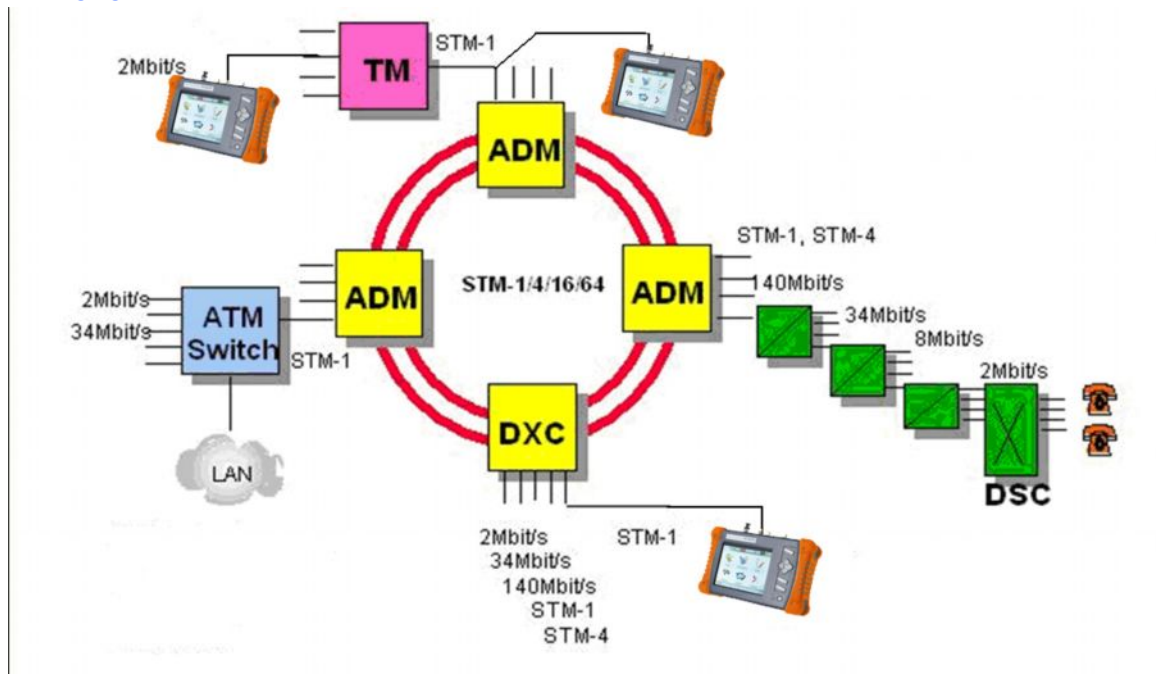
2Mbit/s

TM

STM-1

ADM

STM-1, STM-4

2Mbit/s

34Mbit/s

ATM Switch

STM-1

ADM

STM-1/4/16/64

ADM

140Mbit/s

34Mbit/s

8Mbit/s

2Mbit/s

LAN

DXC

DSC

2Mbit/s
34Mbit/s
140Mbit/s
STM-1
STM-4

STM-1